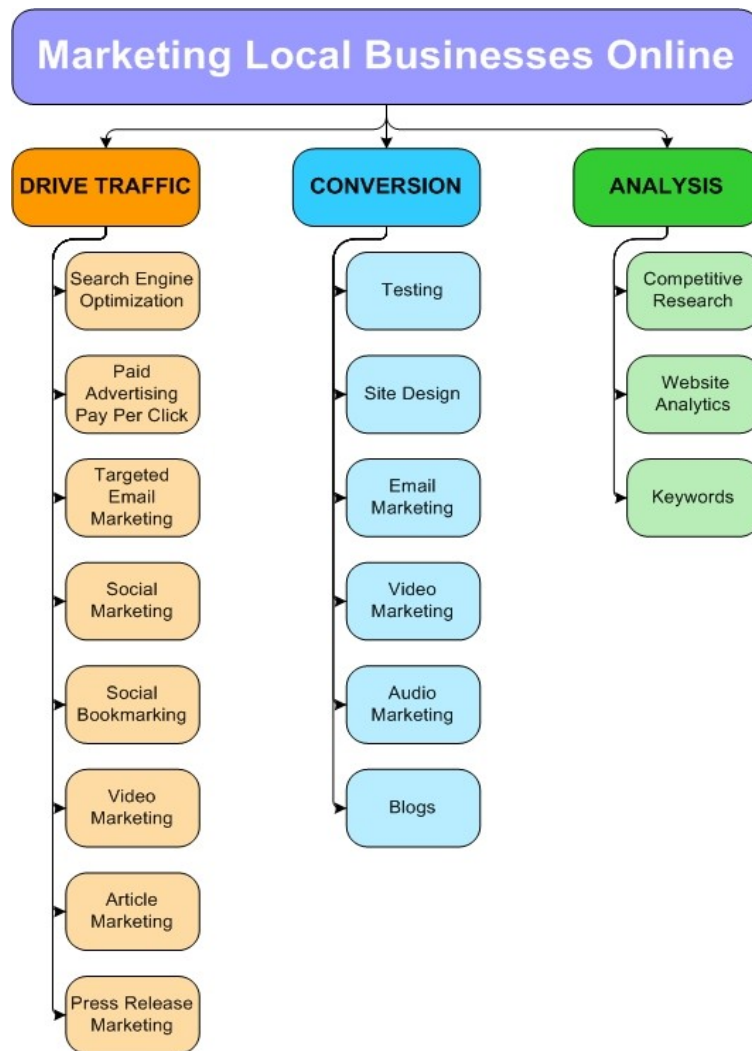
Marketing Local Businesses Online

DRIVE TRAFFIC

Search Engine Optimization

Paid Advertising Pay Per Click

Targeted Email Marketing

Social Marketing

Social Bookmarking

Video Marketing

Article Marketing

Press Release Marketing

CONVERSION

Testing

Site Design

Email Marketing

Video Marketing

Audio Marketing

Blogs

ANALYSIS

Competitive Research

Website Analytics

Keywords